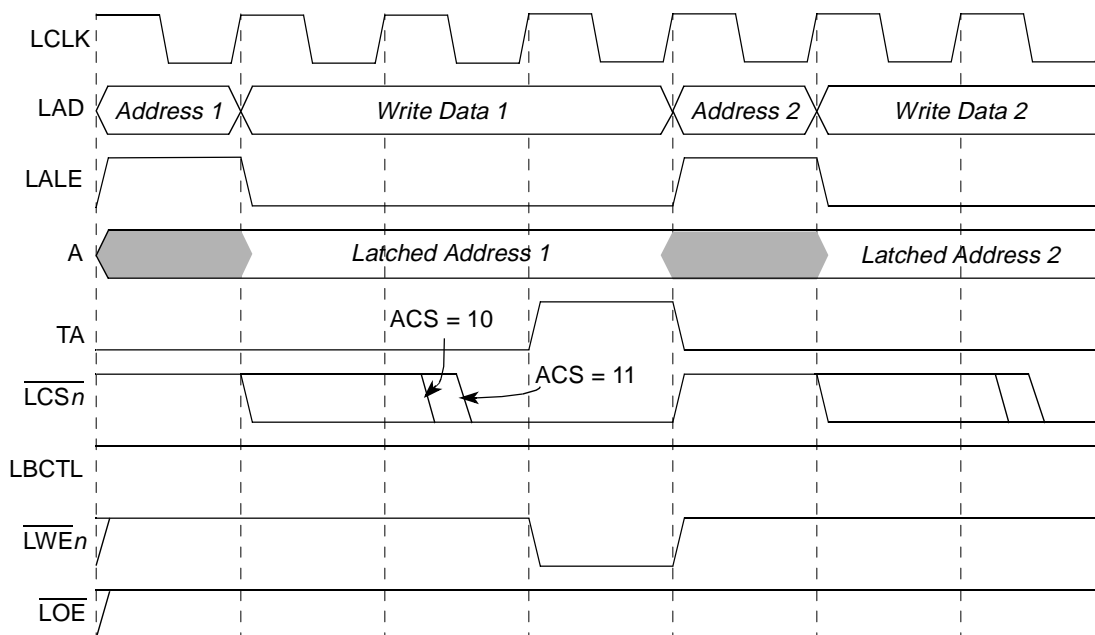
LCLK

LAD Address 1 Write Data 1 Address 2 Write Data 2

LALE

A Latched Address 1 Latched Address 2

TA

ACS = 10

ACS = 11

$\overline{\text{LCS}n}$

LBCTL

$\overline{\text{LWE}n}$

$\overline{\text{LOE}}$